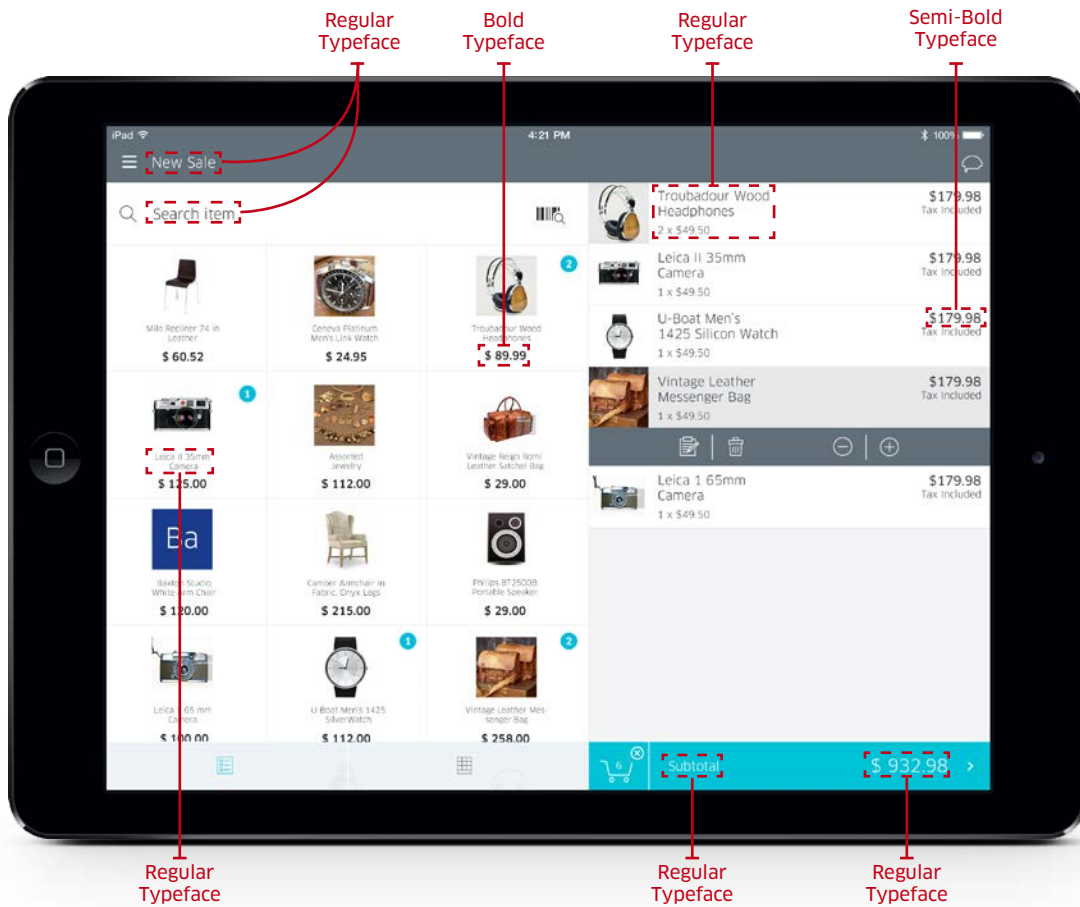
Regular Typeface

Bold Typeface

Regular Typeface

Semi-Bold Typeface

iPad 4:21 PM 100%

New Sale

Search item

Milo Recliner 74 in Leather
$ 60.52

Geneva Platinum Men's Link Watch
$ 24.95

2
Troubadour Wood Headphones
$ 89.99

1
Leica II 35mm Camera
$ 125.00

Assorted Jewelry
$ 112.00

Vintage Reign Remi Leather Satchel Bag
$ 29.00

Ba
Baxton Studio White-Arm Chair
$ 120.00

Camber Armchair in Fabric, Onyx Legs
$ 215.00

Philips BT2500B Portable Speaker
$ 29.00

Leica 1 65 mm Camera
$ 100.00

1
U-Boat Men's 1425 SilverWatch
$ 112.00

2
Vintage Leather Messenger Bag
$ 258.00

Troubadour Wood Headphones
2 x $49.50
$179.98
Tax Included

Leica II 35mm Camera
1 x $49.50
$179.98
Tax Included

U-Boat Men's 1425 Silicon Watch
1 x $49.50
$179.98
Tax Included

Vintage Leather Messenger Bag
1 x $49.50
$179.98
Tax Included

Leica 1 65mm Camera
1 x $49.50
$179.98
Tax Included

6
Subtotal
$ 932.98

Regular Typeface

Regular Typeface

Regular Typeface